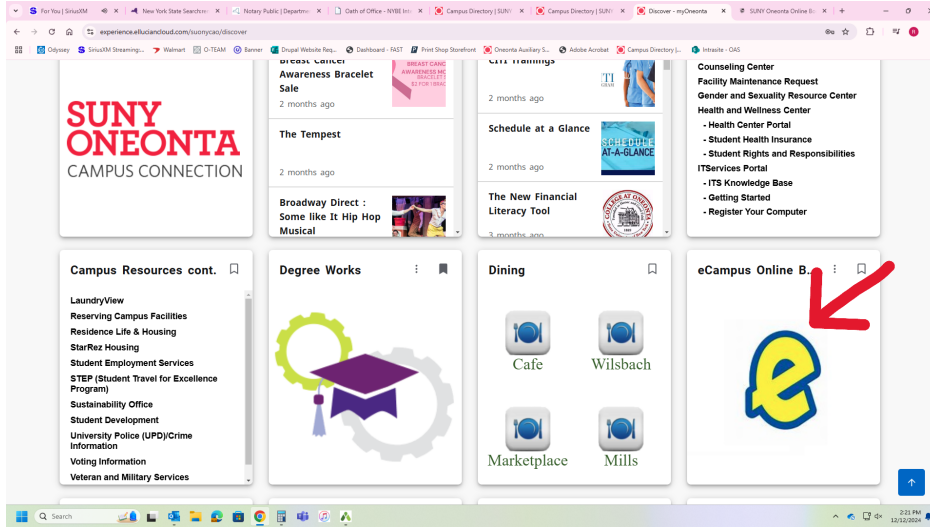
For You | SiriusXM
New York State Searchm
Notary Public | Departme
Oath of Office - NYBE Inf
Campus Directory | SUNY
Campus Directory | SUNY
Discover - myOneonta
SUNY Oneonta Online Bo

experience.elluciancloud.com/suonycao/discover

Odyssey
SiriusXM Streaming...
Walmart
O-TEAM
Banner
Drupal Website Req...
Dashboard - FAST
Print Shop Storefront
Oneonta Auxiliary S...
Adobe Acrobat
Campus Directory |...
Intrasite - OAS

SUNY ONEONTA
CAMPUS CONNECTION

Breast Cancer Awareness Bracelet Sale
2 months ago

The Tempest
2 months ago

Broadway Direct : Some like It Hip Hop Musical

CITI Trainings
2 months ago

Schedule at a Glance
2 months ago

The New Financial Literacy Tool
3 months ago

Counseling Center
Facility Maintenance Request
Gender and Sexuality Resource Center
Health and Wellness Center
- Health Center Portal
- Student Health Insurance
- Student Rights and Responsibilities
ITServices Portal
- ITS Knowledge Base
- Getting Started
- Register Your Computer

Campus Resources cont.
LaundryView
Reserving Campus Facilities
Residence Life & Housing
StarRez Housing
Student Employment Services
STEP (Student Travel for Excellence Program)
Sustainability Office
Student Development
University Police (UPD)/Crime Information
Voting Information
Veteran and Military Services

Degree Works

Dining
Cafe
Wilsbach
Marketplace
Mills

eCampus Online B...

Search
2:21 PM
12/12/2024